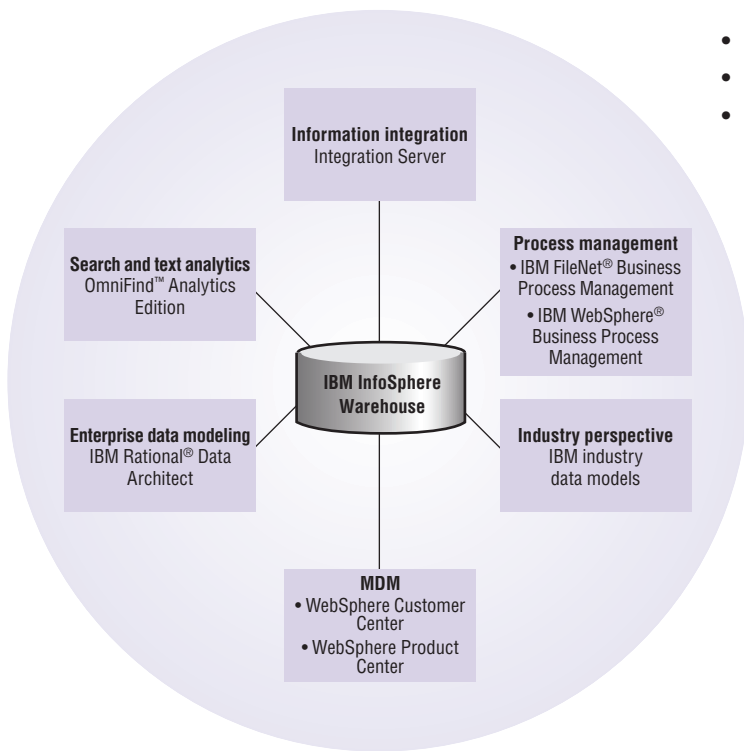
Information integration
Integration Server

Search and text analytics
OmniFind™ Analytics Edition

Process management
• IBM FileNet® Business Process Management
• IBM WebSphere® Business Process Management

IBM InfoSphere Warehouse

Enterprise data modeling
IBM Rational® Data Architect

Industry perspective
IBM industry data models

MDM
• WebSphere Customer Center
• WebSphere Product Center

•
•
•